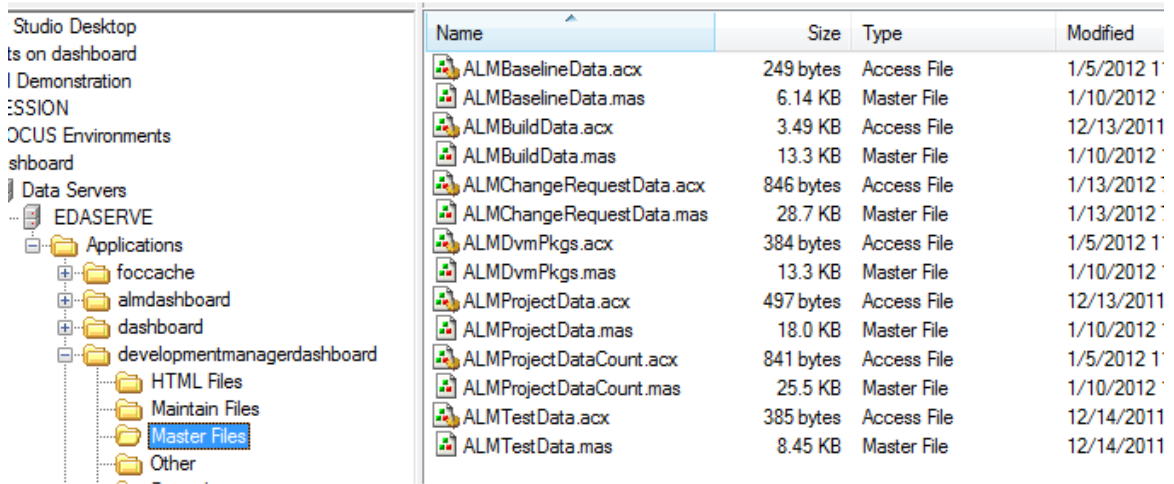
Studio Desktop
ts on dashboard
l Demonstration
ESSION
OCUS Environments
shboard
Data Servers
EDASERVE
Applications
foccache
almdashboard
dashboard
developmentmanagerdashboard
HTML Files
Maintain Files
Master Files
Other

| Name | Size | Type | Modified |
|---|---|---|---|
| ALMBaselineData.acx | 249 bytes | Access File | 1/5/2012 1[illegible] |
| ALMBaselineData.mas | 6.14 KB | Master File | 1/10/2012 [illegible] |
| ALMBuildData.acx | 3.49 KB | Access File | 12/13/2011 |
| ALMBuildData.mas | 13.3 KB | Master File | 1/10/2012 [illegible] |
| ALMChangeRequestData.acx | 846 bytes | Access File | 1/13/2012 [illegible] |
| ALMChangeRequestData.mas | 28.7 KB | Master File | 1/13/2012 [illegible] |
| ALMDvmPkgs.acx | 384 bytes | Access File | 1/5/2012 1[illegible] |
| ALMDvmPkgs.mas | 13.3 KB | Master File | 1/10/2012 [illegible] |
| ALMProjectData.acx | 497 bytes | Access File | 12/13/2011 |
| ALMProjectData.mas | 18.0 KB | Master File | 1/10/2012 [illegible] |
| ALMProjectDataCount.acx | 841 bytes | Access File | 1/5/2012 1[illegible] |
| ALMProjectDataCount.mas | 25.5 KB | Master File | 1/10/2012 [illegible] |
| ALMTestData.acx | 385 bytes | Access File | 12/14/2011 |
| ALMTestData.mas | 8.45 KB | Master File | 12/14/2011 |